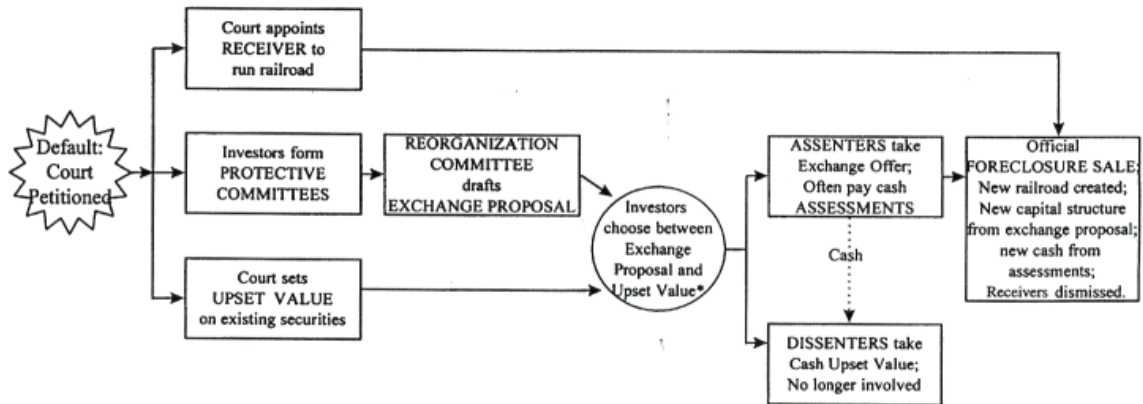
Default: Court Petitioned

Court appoints RECEIVER to run railroad

Investors form PROTECTIVE COMMITTEES

REORGANIZATION COMMITTEE drafts EXCHANGE PROPOSAL

Court sets UPSET VALUE on existing securities

Investors choose between Exchange Proposal and Upset Value*

ASSENTERS take Exchange Offer; Often pay cash ASSESSMENTS

Cash

DISSENTERS take Cash Upset Value; No longer involved

Official FORECLOSURE SALE; New railroad created; New capital structure from exchange proposal; new cash from assessments; Receivers dismissed.